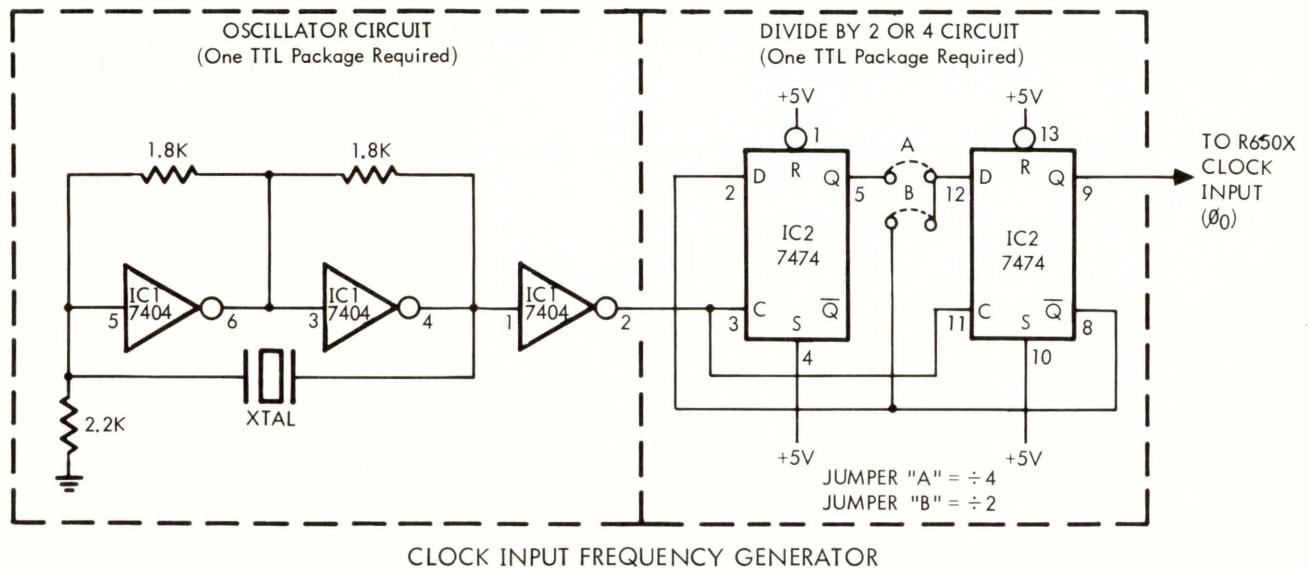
OSCILLATOR CIRCUIT
(One TTL Package Required)

1.8K

1.8K

IC1
7404

5

6

IC1
7404

3

4

IC1
7404

1

2

XTAL

2.2K

DIVIDE BY 2 OR 4 CIRCUIT
(One TTL Package Required)

+5V

1

R

D

2

Q

5

IC2
7474

3

C

S

$\overline{Q}$

4

+5V

A

B

+5V

13

R

12

D

Q

9

IC2
7474

11

C

S

$\overline{Q}$

8

10

+5V

TO R650X CLOCK INPUT ($\emptyset_0$)

JUMPER "A" = $\div 4$
JUMPER "B" = $\div 2$

CLOCK INPUT FREQUENCY GENERATOR